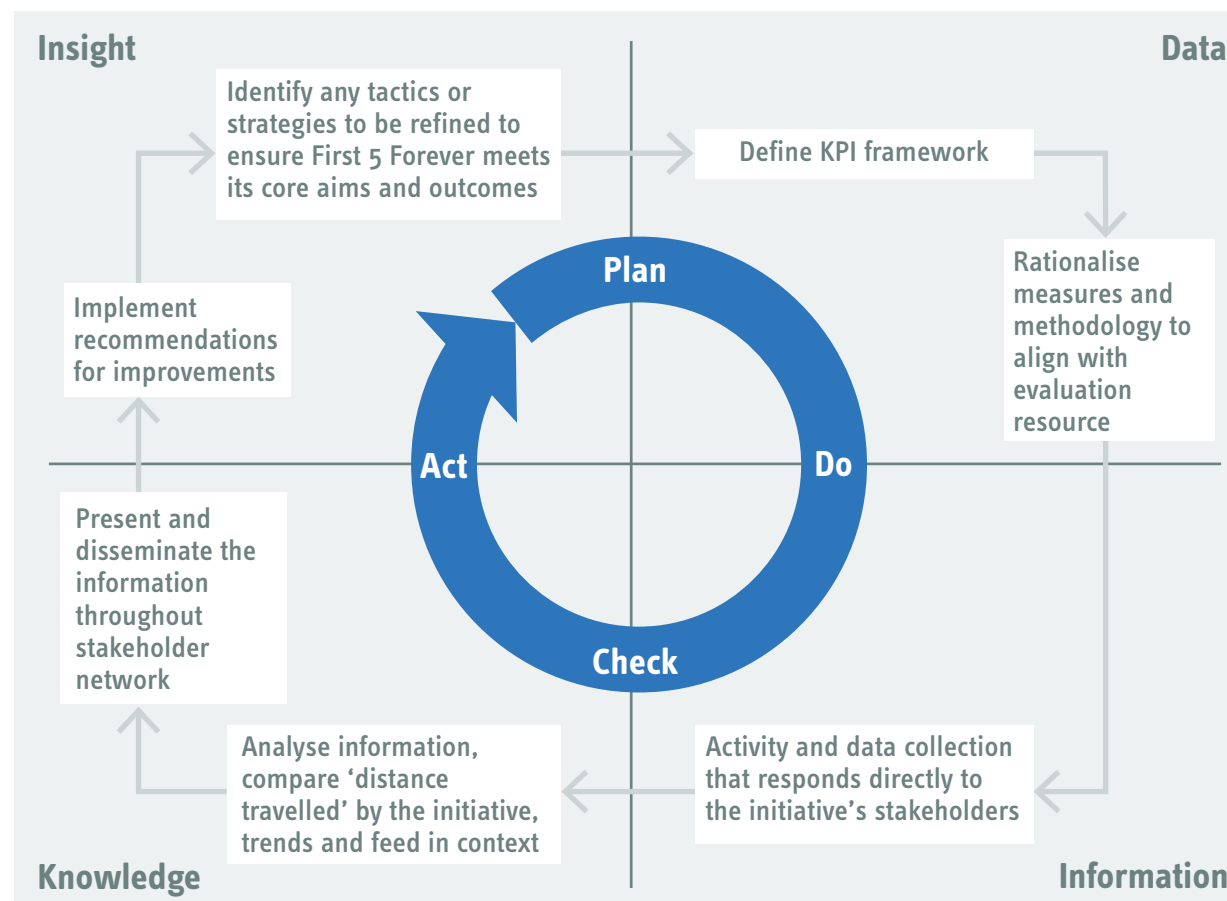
Insight

Data

Identify any tactics or strategies to be refined to ensure First 5 Forever meets its core aims and outcomes

Define KPI framework

Rationalise measures and methodology to align with evaluation resource

Implement recommendations for improvements

Plan

Act

Do

Check

Present and disseminate the information throughout stakeholder network

Analyse information, compare 'distance travelled' by the initiative, trends and feed in context

Activity and data collection that responds directly to the initiative's stakeholders

Knowledge

Information